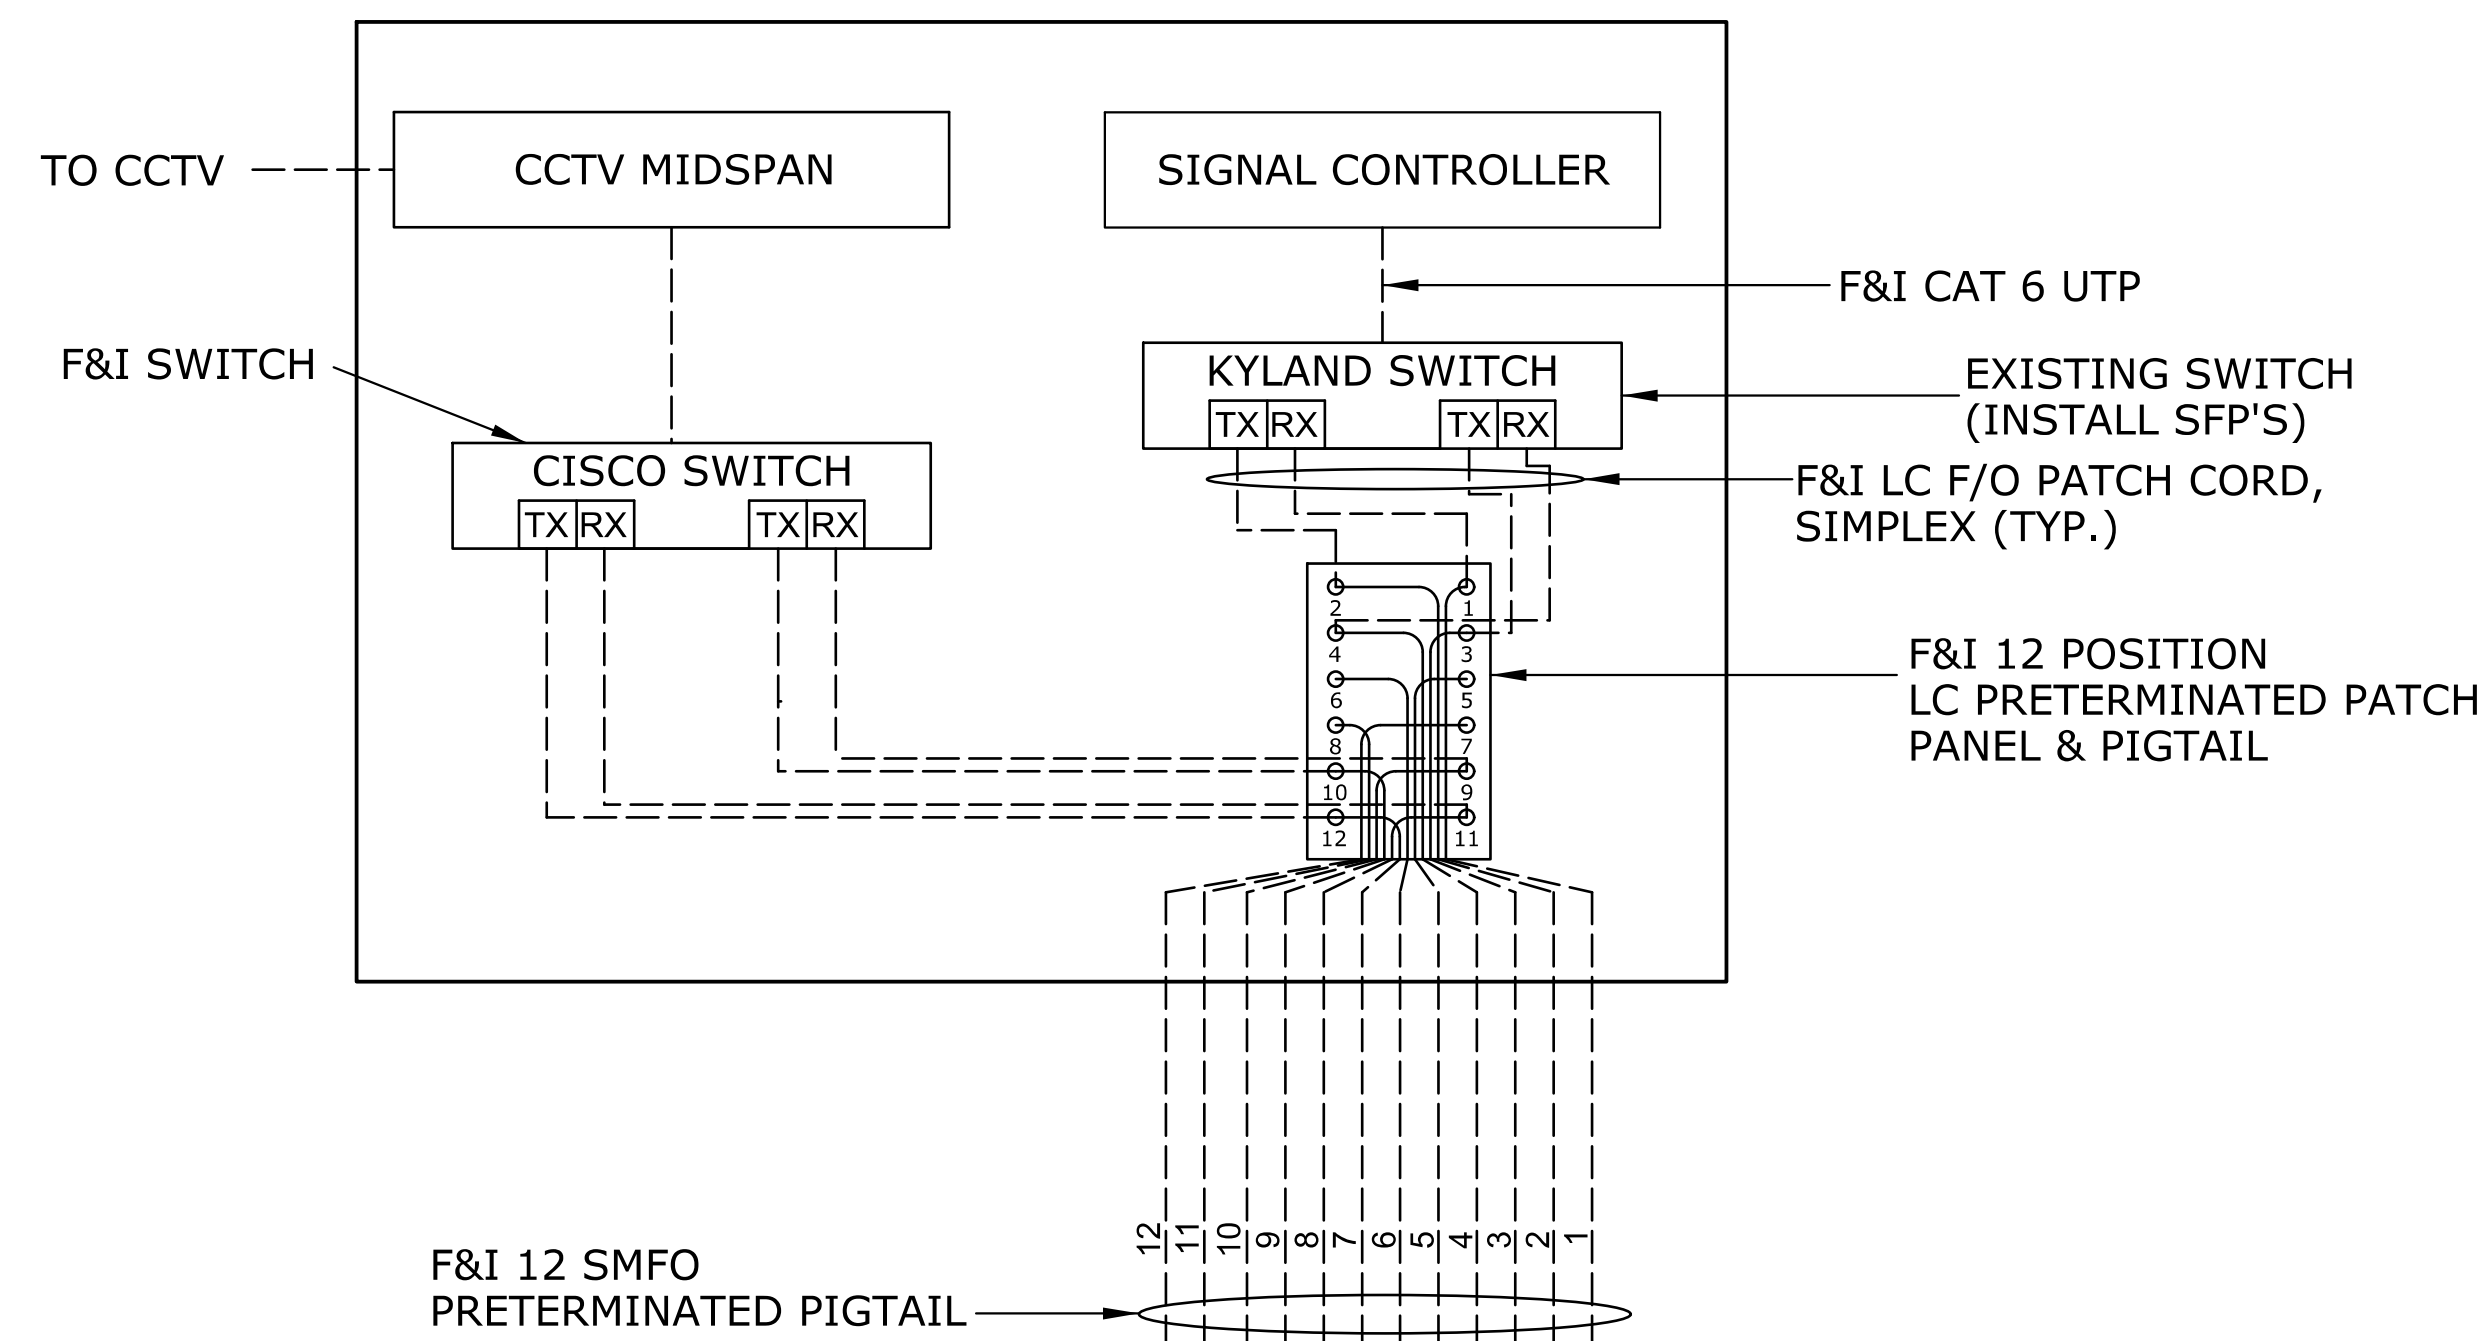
TO CCTV

CCTV MIDSPAN

SIGNAL CONTROLLER

F&I CAT 6 UTP

F&I SWITCH

KYLAND SWITCH

TX RX TX RX

EXISTING SWITCH
(INSTALL SFP'S)

CISCO SWITCH

TX RX TX RX

F&I LC F/O PATCH CORD,
SIMPLEX (TYP.)

2 1
4 3
6 5
8 7
10 9
12 11

F&I 12 POSITION
LC PRETERMINATED PATCH
PANEL & PIGTAIL

12 11 10 9 8 7 6 5 4 3 2 1

F&I 12 SMFO
PRETERMINATED PIGTAIL